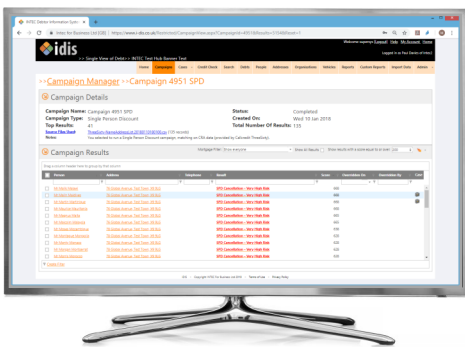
INTEC Debtor Information Syste ×

Intec for Business Ltd [GB] | https://www.i-idis.co.uk/Restricted/Campaign/View.aspx?CampaignId=4951&Results=10&WebIsol=1

idis

>> Single View of Debt >> INTEC Test Hub Banner Test

Welcome sagenyx (Logout) Help My Account Home

Logged in as Paul Banks of Intec

Home Campaigns Cases Credit Check Search Debts People Addresses Organisations Vehicles Reports Custom Reports Import Data Admin

>>Campaign Manager >>Campaign 4951 SPD

Campaign Details

Campaign Name: Campaign 4951 SPD
Campaign Type: Single Person Discount
Top Results: 41
Source Files Used:
Notes:

Status: Completed
Created On: Wed 16 Jan 2019
Total Number Of Results: 135

Campaign Results

Drag a column header here to group by that column

| Person | Address | Telephone | Email | Score | Description | Description By |
|---|---|---|---|---|---|---|
| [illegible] | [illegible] | | SPD Cancellation - Very High Risk | 600 | | |
| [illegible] | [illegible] | | SPD Cancellation - Very High Risk | 600 | | |
| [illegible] | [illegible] | | SPD Cancellation - Very High Risk | 600 | | |
| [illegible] | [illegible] | | SPD Cancellation - Very High Risk | 600 | | |
| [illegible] | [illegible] | | SPD Cancellation - Very High Risk | 600 | | |
| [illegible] | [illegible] | | SPD Cancellation - Very High Risk | 600 | | |
| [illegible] | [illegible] | | SPD Cancellation - Very High Risk | 600 | | |
| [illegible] | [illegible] | | SPD Cancellation - Very High Risk | 600 | | |
| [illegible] | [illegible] | | SPD Cancellation - Very High Risk | 600 | | |
| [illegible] | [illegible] | | SPD Cancellation - Very High Risk | 600 | | |
| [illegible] | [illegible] | | SPD Cancellation - Very High Risk | 600 | | |

IDIS | Copyright INTEC for Business Ltd 2019 | Terms of use | Privacy Policy